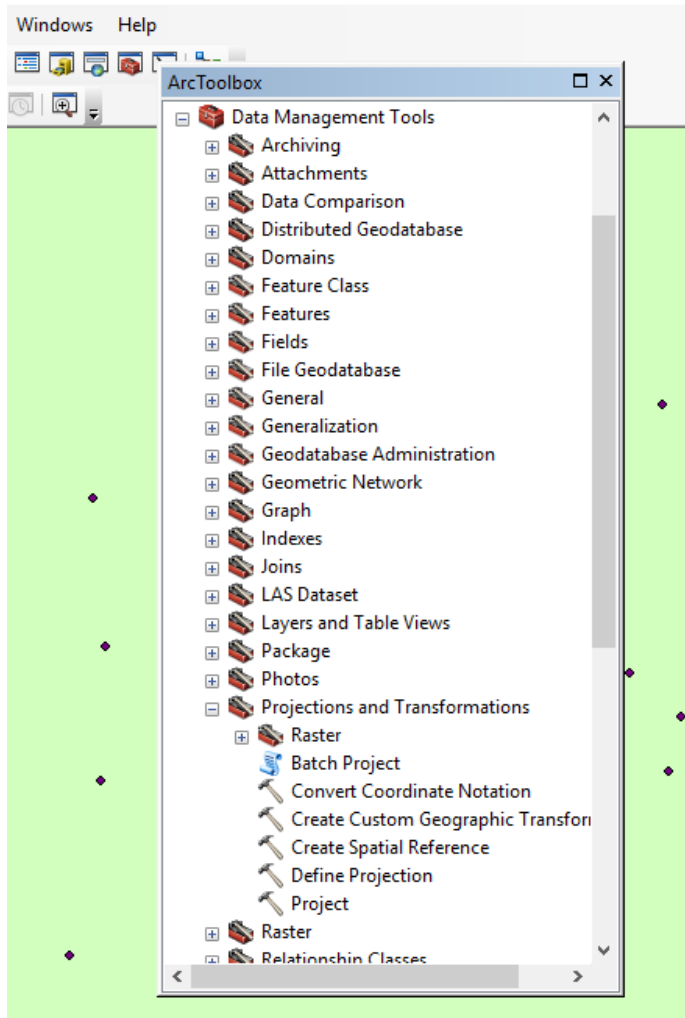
Windows Help

ArcToolbox

Data Management Tools
Archiving
Attachments
Data Comparison
Distributed Geodatabase
Domains
Feature Class
Features
Fields
File Geodatabase
General
Generalization
Geodatabase Administration
Geometric Network
Graph
Indexes
Joins
LAS Dataset
Layers and Table Views
Package
Photos
Projections and Transformations
Raster
Batch Project
Convert Coordinate Notation
Create Custom Geographic Transfor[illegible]
Create Spatial Reference
Define Projection
Project
Raster
Relationship Classes